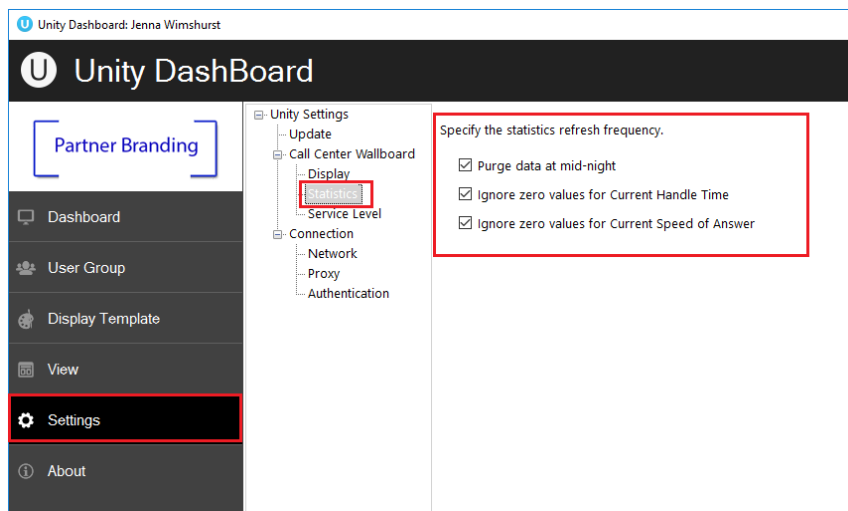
Unity Dashboard: Jenna Wimshurst

Unity DashBoard

Partner Branding

Dashboard

User Group

Display Template

View

Settings

About

Unity Settings
Update
Call Center Wallboard
Display
Statistics
Service Level
Connection
Network
Proxy
Authentication

Specify the statistics refresh frequency.

Purge data at mid-night

Ignore zero values for Current Handle Time

Ignore zero values for Current Speed of Answer